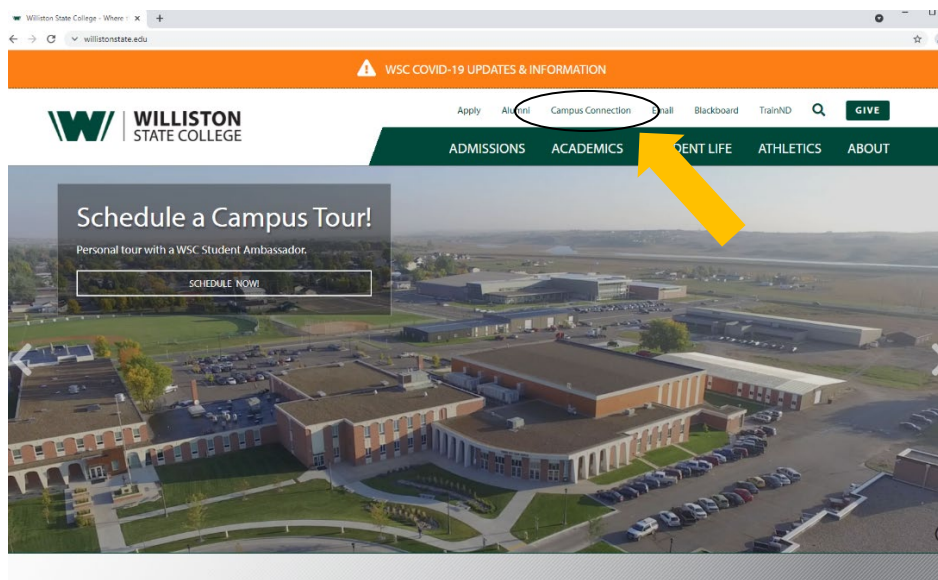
Williston State College - Where ×
willistonstate.edu

WSC COVID-19 UPDATES & INFORMATION

WILLISTON STATE COLLEGE

Apply Alumni Campus Connection Email Blackboard TrainND GIVE

ADMISSIONS ACADEMICS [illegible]DENT LIFE ATHLETICS ABOUT

Schedule a Campus Tour!

Personal tour with a WSC Student Ambassador.

SCHEDULE NOW!